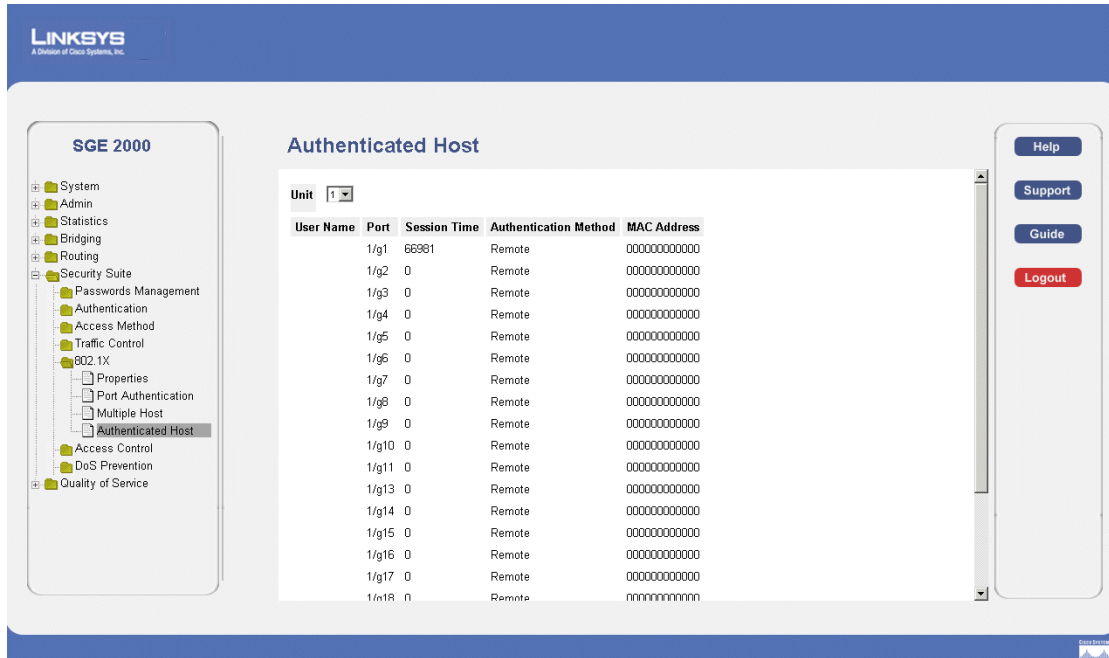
LINKSYS
A Division of Cisco Systems, Inc.

SGE 2000

System
Admin
Statistics
Bridging
Routing
Security Suite
Passwords Management
Authentication
Access Method
Traffic Control
802.1X
Properties
Port Authentication
Multiple Host
Authenticated Host
Access Control
DoS Prevention
Quality of Service

Authenticated Host

Unit 1

| User Name | Port | Session Time | Authentication Method | MAC Address |
|---|---|---|---|---|
| | 1/g1 | 66981 | Remote | 000000000000 |
| | 1/g2 | 0 | Remote | 000000000000 |
| | 1/g3 | 0 | Remote | 000000000000 |
| | 1/g4 | 0 | Remote | 000000000000 |
| | 1/g5 | 0 | Remote | 000000000000 |
| | 1/g6 | 0 | Remote | 000000000000 |
| | 1/g7 | 0 | Remote | 000000000000 |
| | 1/g8 | 0 | Remote | 000000000000 |
| | 1/g9 | 0 | Remote | 000000000000 |
| | 1/g10 | 0 | Remote | 000000000000 |
| | 1/g11 | 0 | Remote | 000000000000 |
| | 1/g13 | 0 | Remote | 000000000000 |
| | 1/g14 | 0 | Remote | 000000000000 |
| | 1/g15 | 0 | Remote | 000000000000 |
| | 1/g16 | 0 | Remote | 000000000000 |
| | 1/g17 | 0 | Remote | 000000000000 |
| | 1/g18 | 0 | Remote | 000000000000 |

Help
Support
Guide
Logout

Cisco Systems